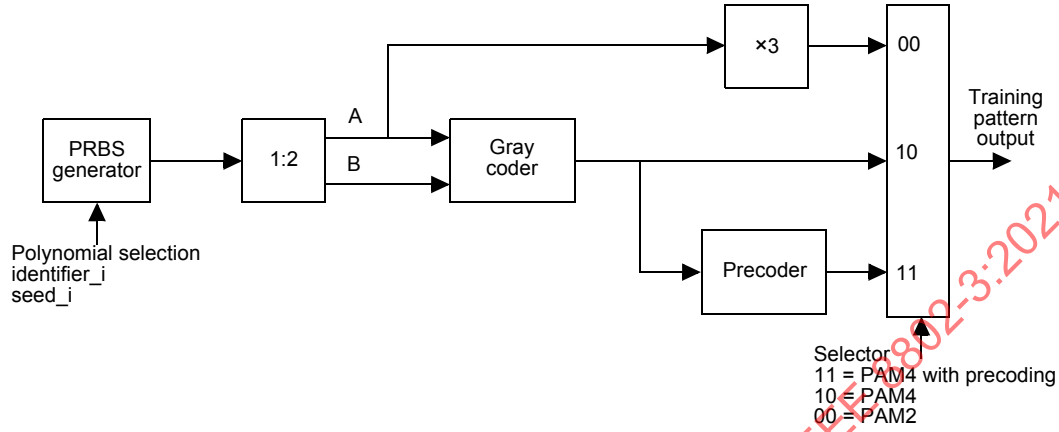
×3

00

Training pattern output

PRBS generator

1:2

A

B

Gray coder

10

Precoder

11

Polynomial selection identifier_i seed_i

Selector
11 = PAM4 with precoding
10 = PAM4
00 = PAM2

IEEE 802-3:2021